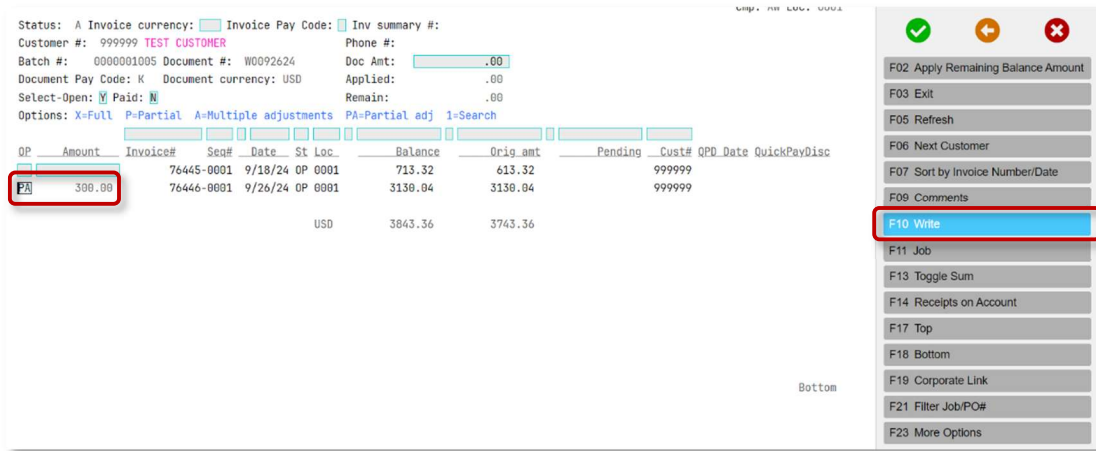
Cmp: AW Loc: 0001

Status: A Invoice currency: Invoice Pay Code: Inv summary #:
Customer #: 999999 TEST CUSTOMER Phone #:
Batch #: 0000001005 Document #: W0092624 Doc Amt: .00
Document Pay Code: K Document currency: USD Applied: .00
Select-Open: Y Paid: N Remain: .00
Options: X=Full P=Partial A=Multiple adjustments PA=Partial adj 1=Search

| OP | Amount | Invoice# | Seq# | Date | St | Loc | Balance | Orig amt | Pending | Cust# | QPD Date | QuickPayDisc |
|---|---|---|---|---|---|---|---|---|---|---|---|---|
| | | 76445 | -0001 | 9/18/24 | OP | 0001 | 713.32 | 613.32 | | 999999 | | |
| PA | 300.00 | 76446 | -0001 | 9/26/24 | OP | 0001 | 3130.04 | 3130.04 | | 999999 | | |
| | | | | | | USD | 3843.36 | 3743.36 | | | | |

Bottom

F02 Apply Remaining Balance Amount
F03 Exit
F05 Refresh
F06 Next Customer
F07 Sort by Invoice Number/Date
F09 Comments
F10 Write
F11 Job
F13 Toggle Sum
F14 Receipts on Account
F17 Top
F18 Bottom
F19 Corporate Link
F21 Filter Job/PO#
F23 More Options